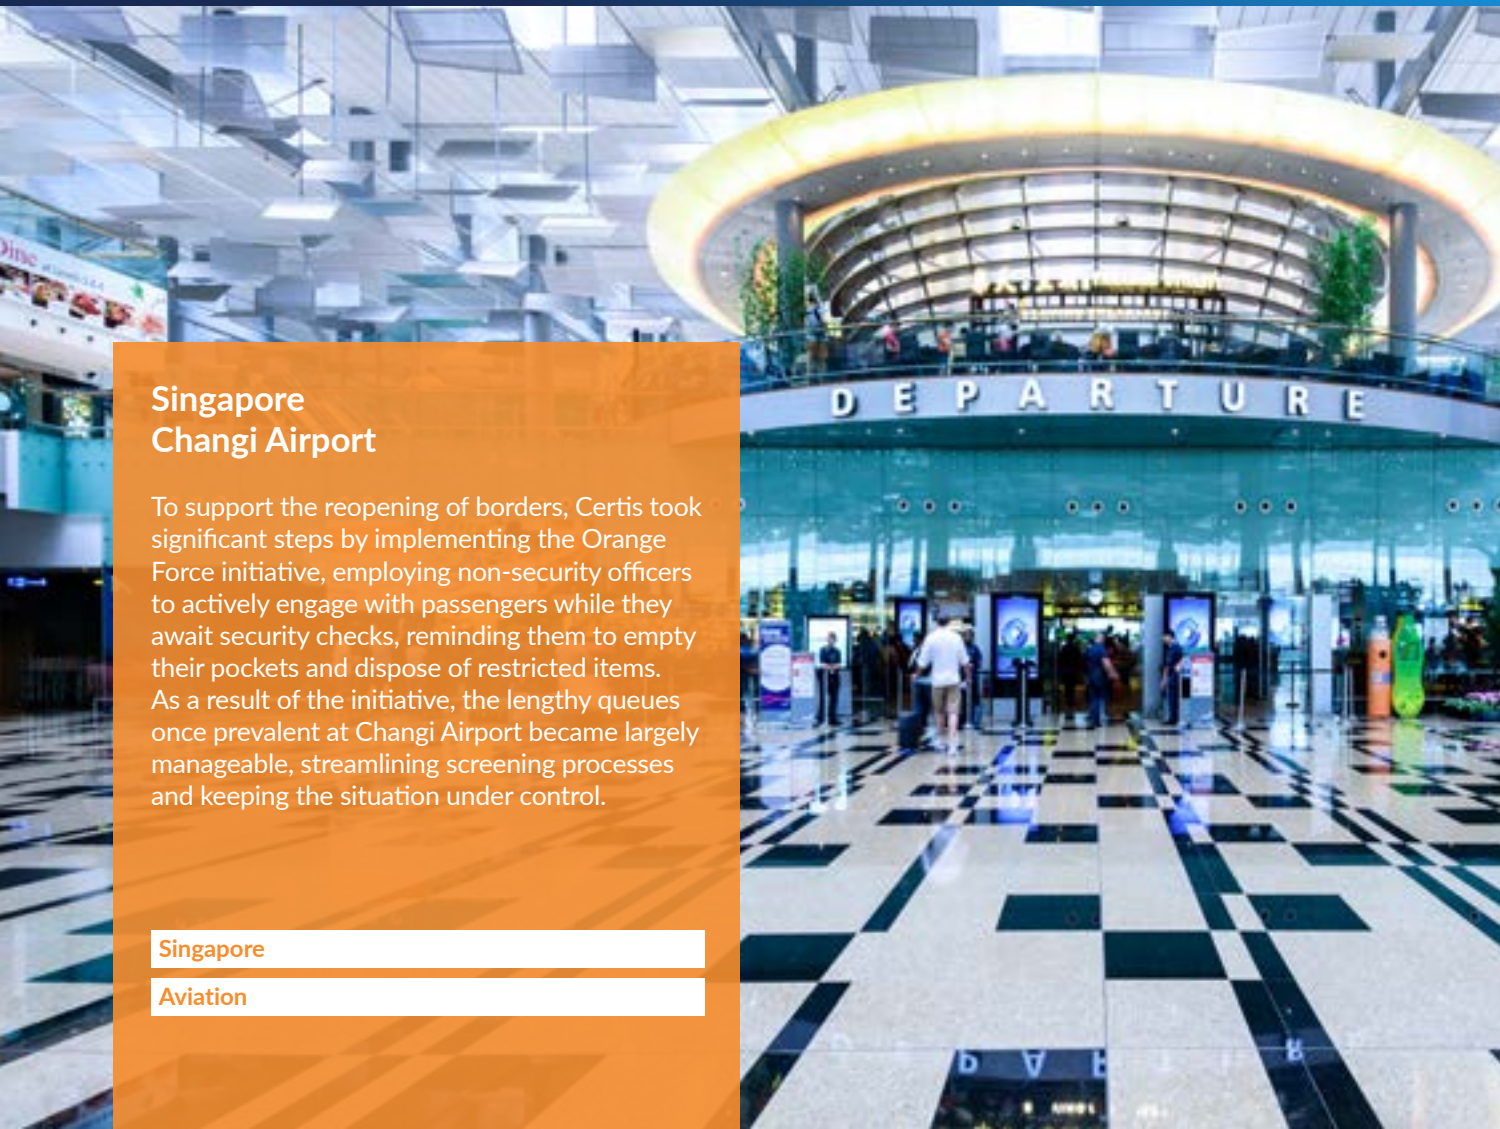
Singapore
Changi Airport

To support the reopening of borders, Certis took significant steps by implementing the Orange Force initiative, employing non-security officers to actively engage with passengers while they await security checks, reminding them to empty their pockets and dispose of restricted items. As a result of the initiative, the lengthy queues once prevalent at Changi Airport became largely manageable, streamlining screening processes and keeping the situation under control.

Singapore

Aviation

DEPARTURE